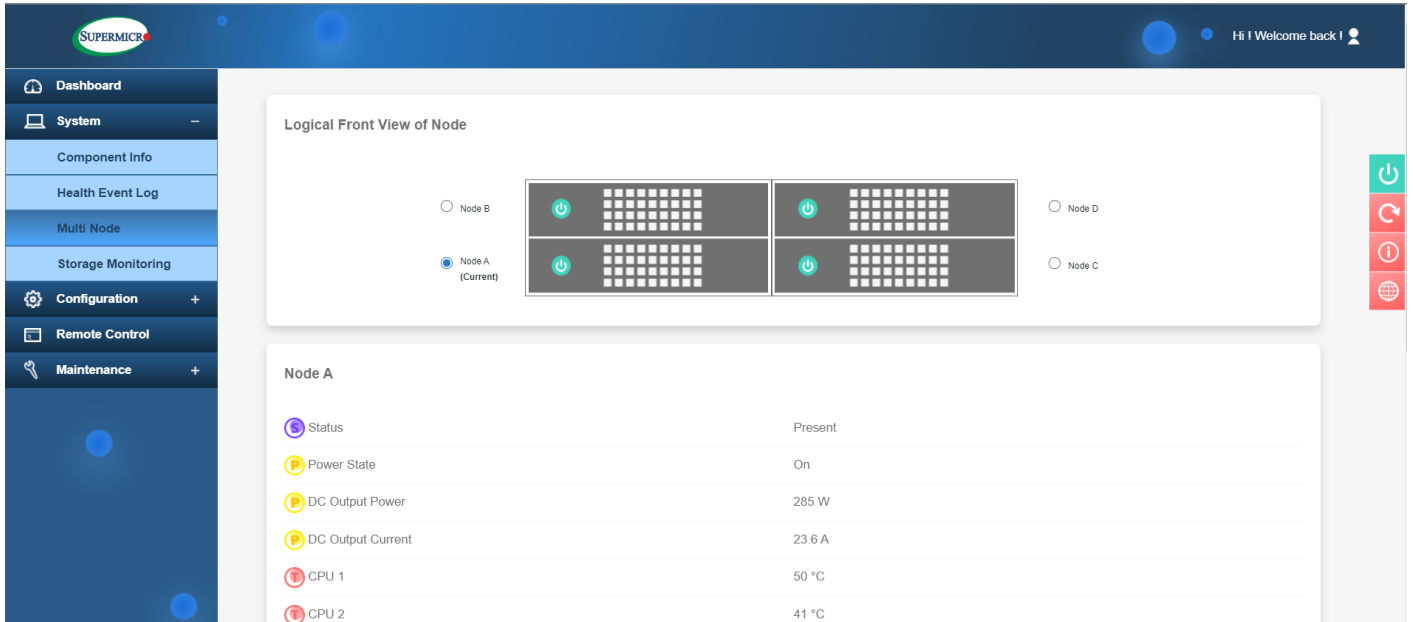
SUPERMICRO

Hi ! Welcome back !

Dashboard
System –
Component Info
Health Event Log
Multi Node
Storage Monitoring
Configuration +
Remote Control
Maintenance +

Logical Front View of Node

Node B
Node A (Current)
Node D
Node C

Node A

| | |
|---|---|
| S Status | Present |
| P Power State | On |
| P DC Output Power | 285 W |
| P DC Output Current | 23.6 A |
| T CPU 1 | 50 °C |
| T CPU 2 | 41 °C |